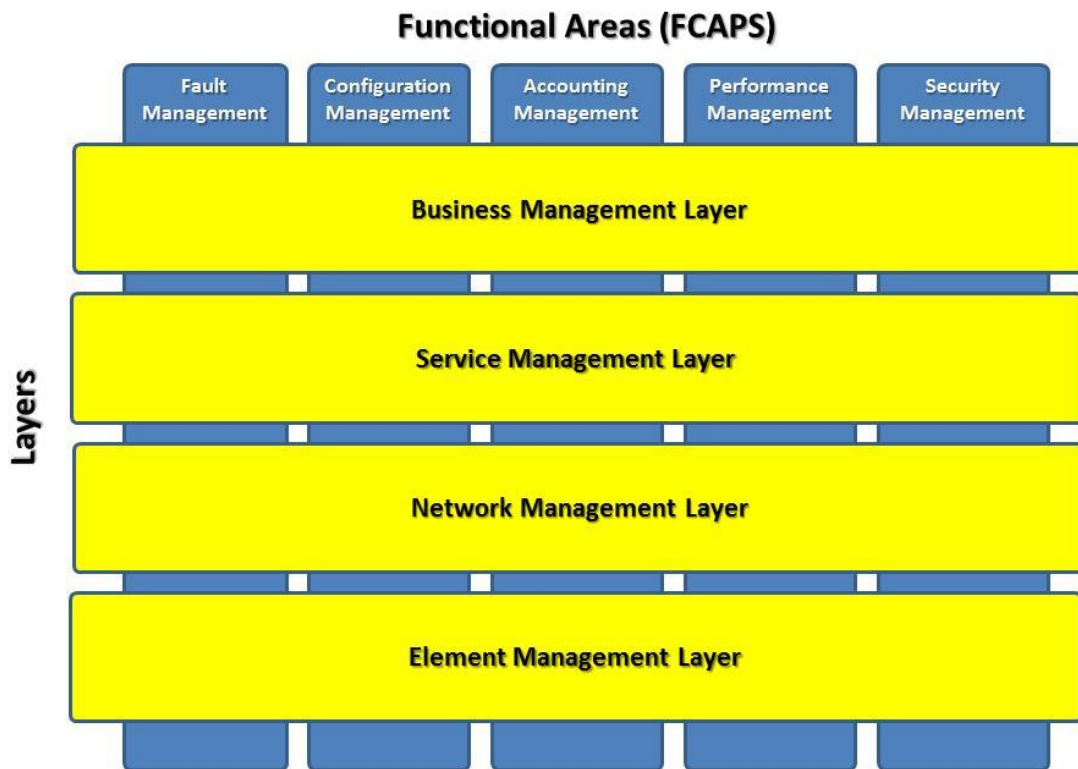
Functional Areas (FCAPS)

Fault Management

Configuration Management

Accounting Management

Performance Management

Security Management

Layers

Business Management Layer

Service Management Layer

Network Management Layer

Element Management Layer